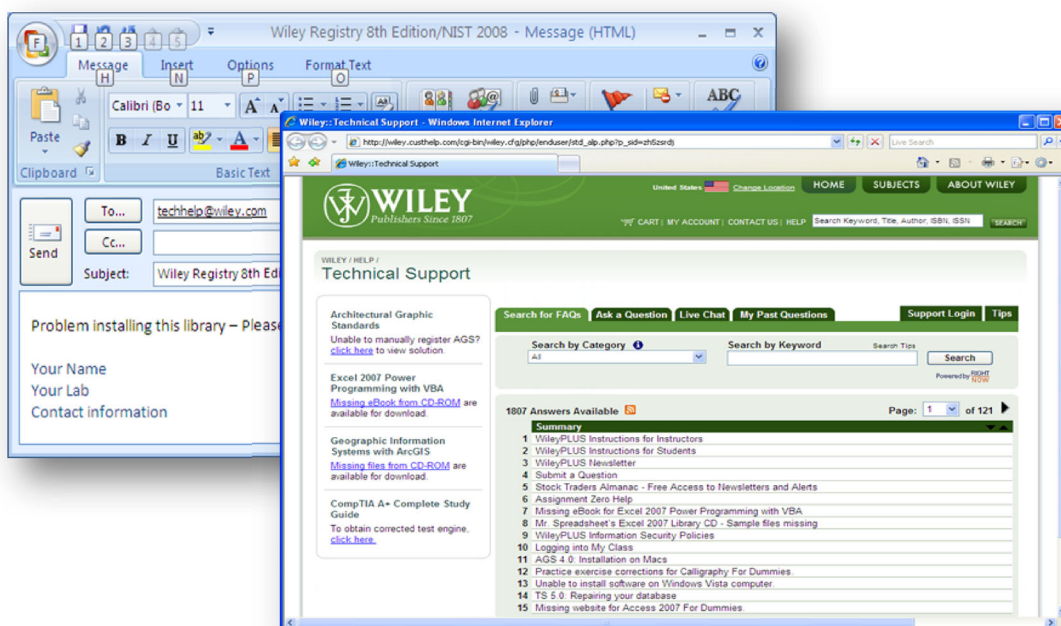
F 1 2 3 4 5
Wiley Registry 8th Edition/NIST 2008 - Message (HTML)
Message H Insert N Options P Format Text O
Paste
Clipboard
Calibri (Bo 11
B I U
Basic Text
ABC
Send
To...
techhelp@wiley.com
Cc...
Subject:
Wiley Registry 8th Edi
Problem installing this library – Please

Your Name
Your Lab
Contact information

Wiley::Technical Support - Windows Internet Explorer
http://wiley.custhelp.com/cgi-bin/wiley.cfg/php/enduser/std_alp.php?p_sid=zh5zsrdj
Live Search
Wiley::Technical Support
WILEY
Publishers Since 1807
United States Change Location
HOME SUBJECTS ABOUT WILEY
CART | MY ACCOUNT | CONTACT US | HELP
Search Keyword, Title, Author, ISBN, ISSN
SEARCH
WILEY / HELP /
Technical Support
Architectural Graphic Standards
Unable to manually register AGS? click here to view solution.
Excel 2007 Power Programming with VBA
Missing eBook from CD-ROM are available for download.
Geographic Information Systems with ArcGIS
Missing files from CD-ROM are available for download.
CompTIA A+ Complete Study Guide
To obtain corrected test engine, click here.
Search for FAQs Ask a Question Live Chat My Past Questions Support Login Tips
Search by Category
All
Search by Keyword
Search Tips
Search
Powered by RIGHT NOW
1807 Answers Available
Page: 1 of 121
Summary
1 WileyPLUS Instructions for Instructors
2 WileyPLUS Instructions for Students
3 WileyPLUS Newsletter
4 Submit a Question
5 Stock Traders Almanac - Free Access to Newsletters and Alerts
6 Assignment Zero Help
7 Missing eBook for Excel 2007 Power Programming with VBA
8 Mr. Spreadsheet's Excel 2007 Library CD - Sample files missing
9 WileyPLUS Information Security Policies
10 Logging into My Class
11 AGS 4.0: Installation on Macs
12 Practice exercise corrections for Calligraphy For Dummies.
13 Unable to install software on Windows Vista computer.
14 TS 5.0: Repairing your database
15 Missing website for Access 2007 For Dummies.